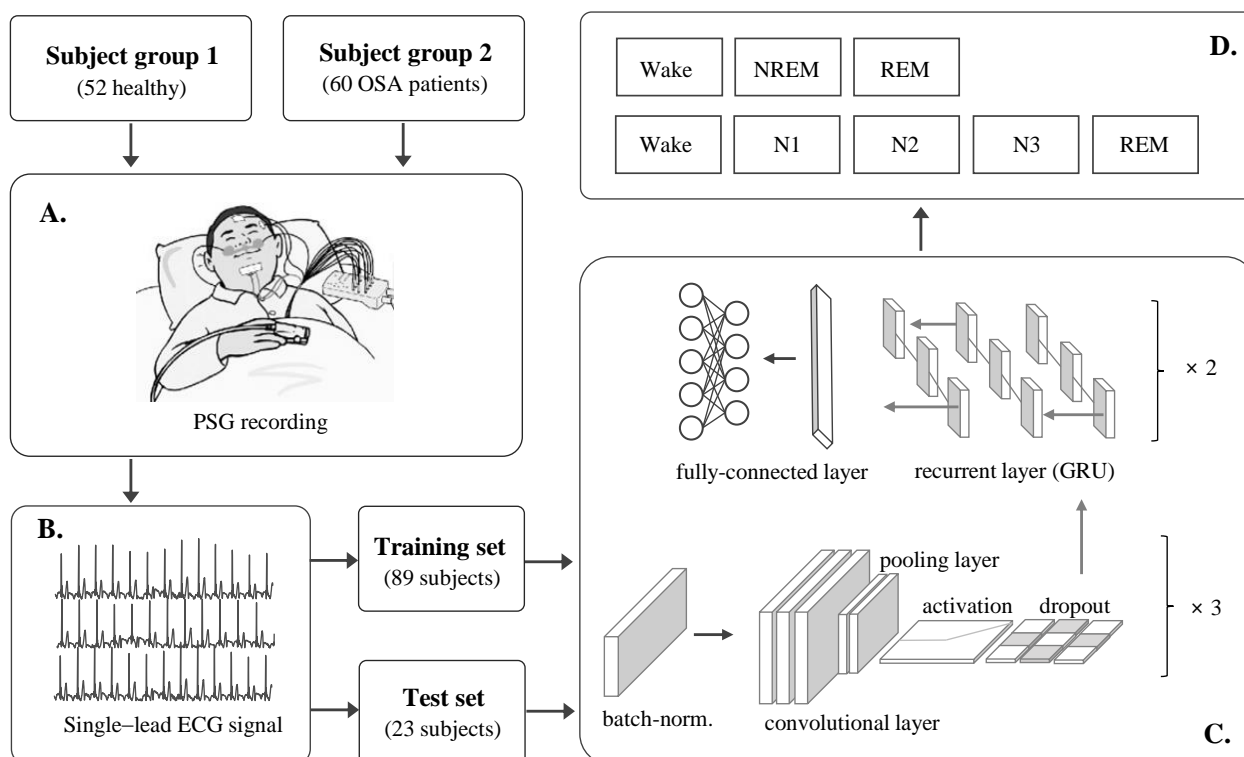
**Subject group 1**
(52 healthy)

**Subject group 2**
(60 OSA patients)

**A.**

PSG recording

**B.**

Single−lead ECG signal

**Training set**
(89 subjects)

**Test set**
(23 subjects)

**D.**

| Wake | NREM | REM | | |
|---|---|---|---|---|
| Wake | N1 | N2 | N3 | REM |

fully-connected layer

recurrent layer (GRU)

× 2

pooling layer

activation

dropout

× 3

batch-norm.

convolutional layer

**C.**